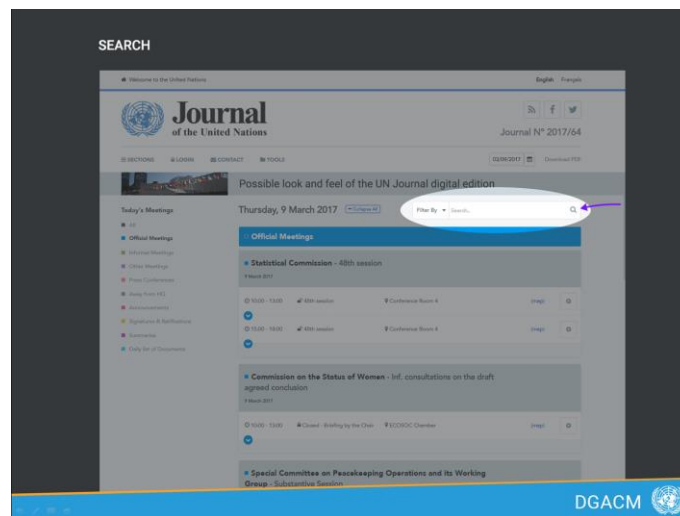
SEARCH

Welcome to the United Nations

English Français

Journal
of the United Nations

Journal N° 2017/64

SECTIONS LOGIN CONTACT TOOLS

03/09/2017 Download PDF

Possible look and feel of the UN Journal digital edition

Today's Meetings

All
Official Meetings
Informal Meetings
Other Meetings
Press Conferences
Away from HQ
Announcements
Signatures & Ratifications
Summaries
Daily list of Documents

Thursday, 9 March 2017 Collapse All

Filter By Search...

Official Meetings

Statistical Commission - 48th session
9 March 2017

10:00 - 13:00 48th session Conference Room 4 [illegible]

15:00 - 18:00 48th session Conference Room 4 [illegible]

Commission on the Status of Women - Inf. consultations on the draft agreed conclusion
9 March 2017

10:00 - 13:00 Closed - Briefing by the Chair ECOSOC Chamber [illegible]

Special Committee on Peacekeeping Operations and its Working Group - Substantive Session

DGACM